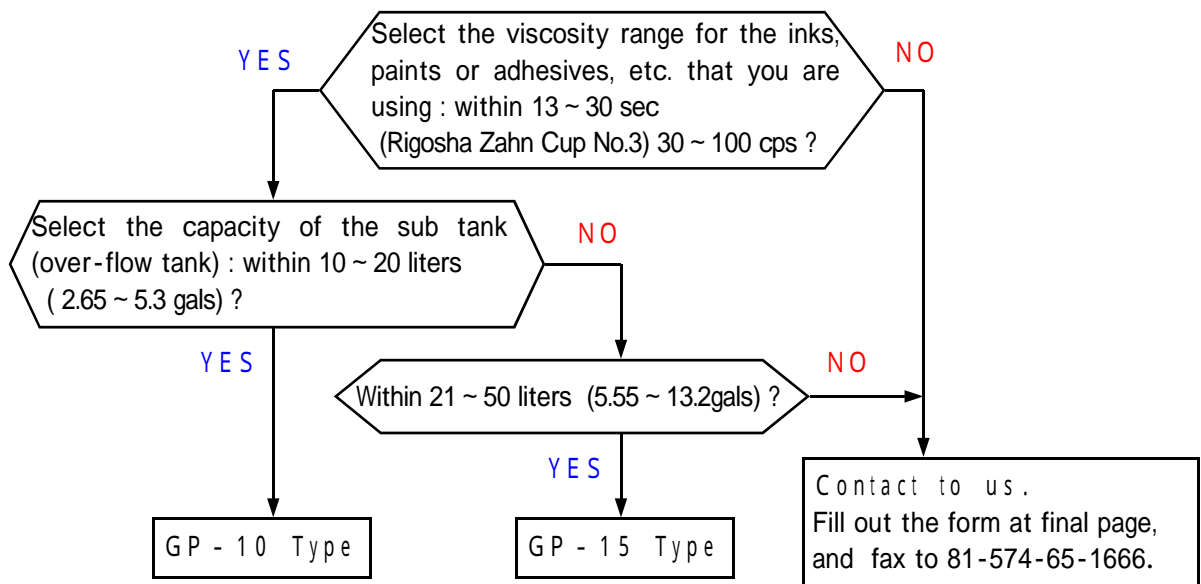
Select the viscosity range for the inks, paints or adhesives, etc. that you are using : within 13 ~ 30 sec (Rigosha Zahn Cup No.3) 30 ~ 100 cps ?

YES

NO

Select the capacity of the sub tank (over-flow tank) : within 10 ~ 20 liters ( 2.65 ~ 5.3 gals) ?

NO

YES

Within 21 ~ 50 liters (5.55 ~ 13.2gals) ?

NO

YES

GP - 10 Type

GP - 15 Type

Contact to us.
Fill out the form at final page, and fax to 81-574-65-1666.